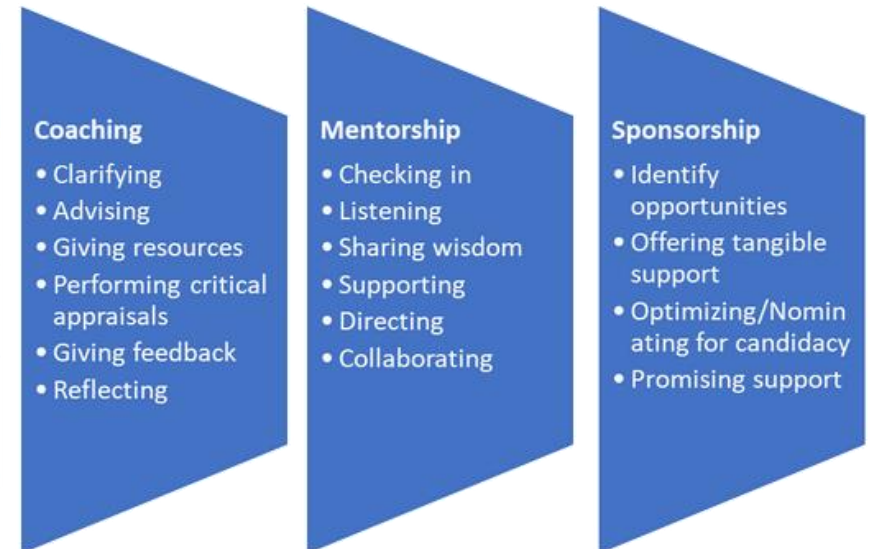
Coaching
• Clarifying
• Advising
• Giving resources
• Performing critical appraisals
• Giving feedback
• Reflecting

Mentorship
• Checking in
• Listening
• Sharing wisdom
• Supporting
• Directing
• Collaborating

Sponsorship
• Identify opportunities
• Offering tangible support
• Optimizing/Nominating for candidacy
• Promising support